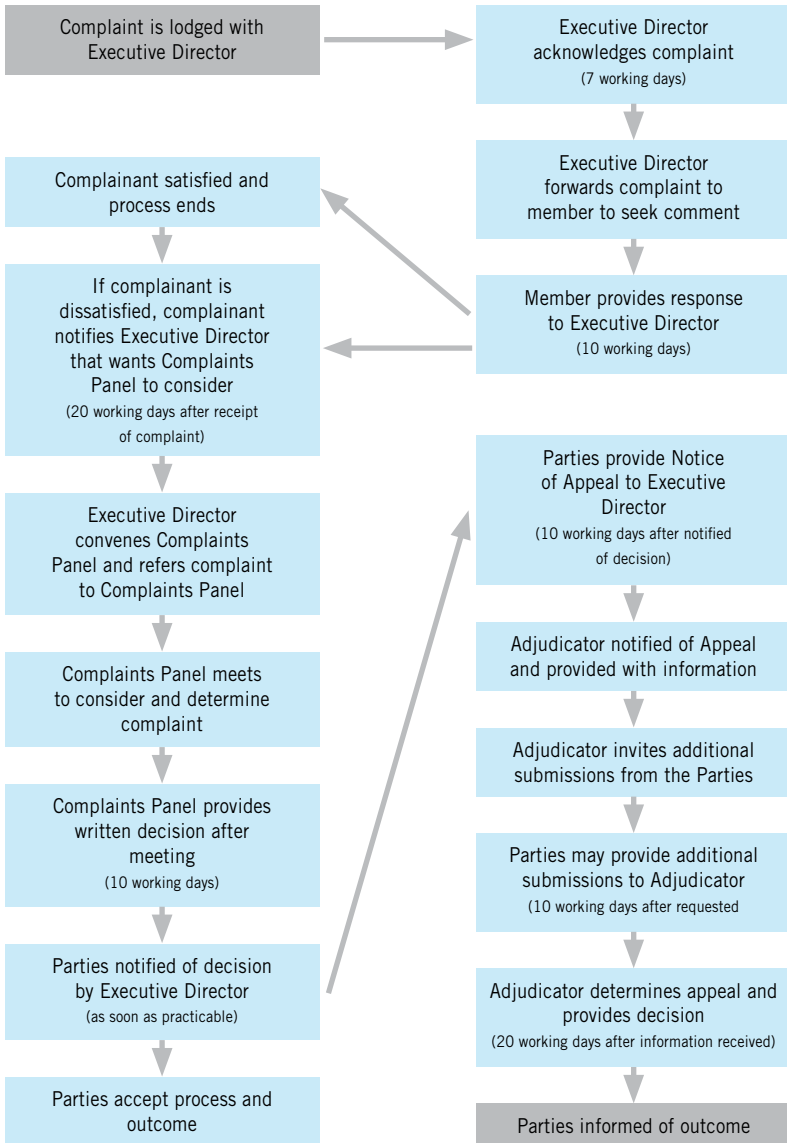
Complaint is lodged with Executive Director

Executive Director acknowledges complaint
(7 working days)

Executive Director forwards complaint to member to seek comment

Member provides response to Executive Director
(10 working days)

Complainant satisfied and process ends

If complainant is dissatisfied, complainant notifies Executive Director that wants Complaints Panel to consider
(20 working days after receipt of complaint)

Executive Director convenes Complaints Panel and refers complaint to Complaints Panel

Complaints Panel meets to consider and determine complaint

Complaints Panel provides written decision after meeting
(10 working days)

Parties notified of decision by Executive Director
(as soon as practicable)

Parties accept process and outcome

Parties provide Notice of Appeal to Executive Director
(10 working days after notified of decision)

Adjudicator notified of Appeal and provided with information

Adjudicator invites additional submissions from the Parties

Parties may provide additional submissions to Adjudicator
(10 working days after requested

Adjudicator determines appeal and provides decision
(20 working days after information received)

Parties informed of outcome